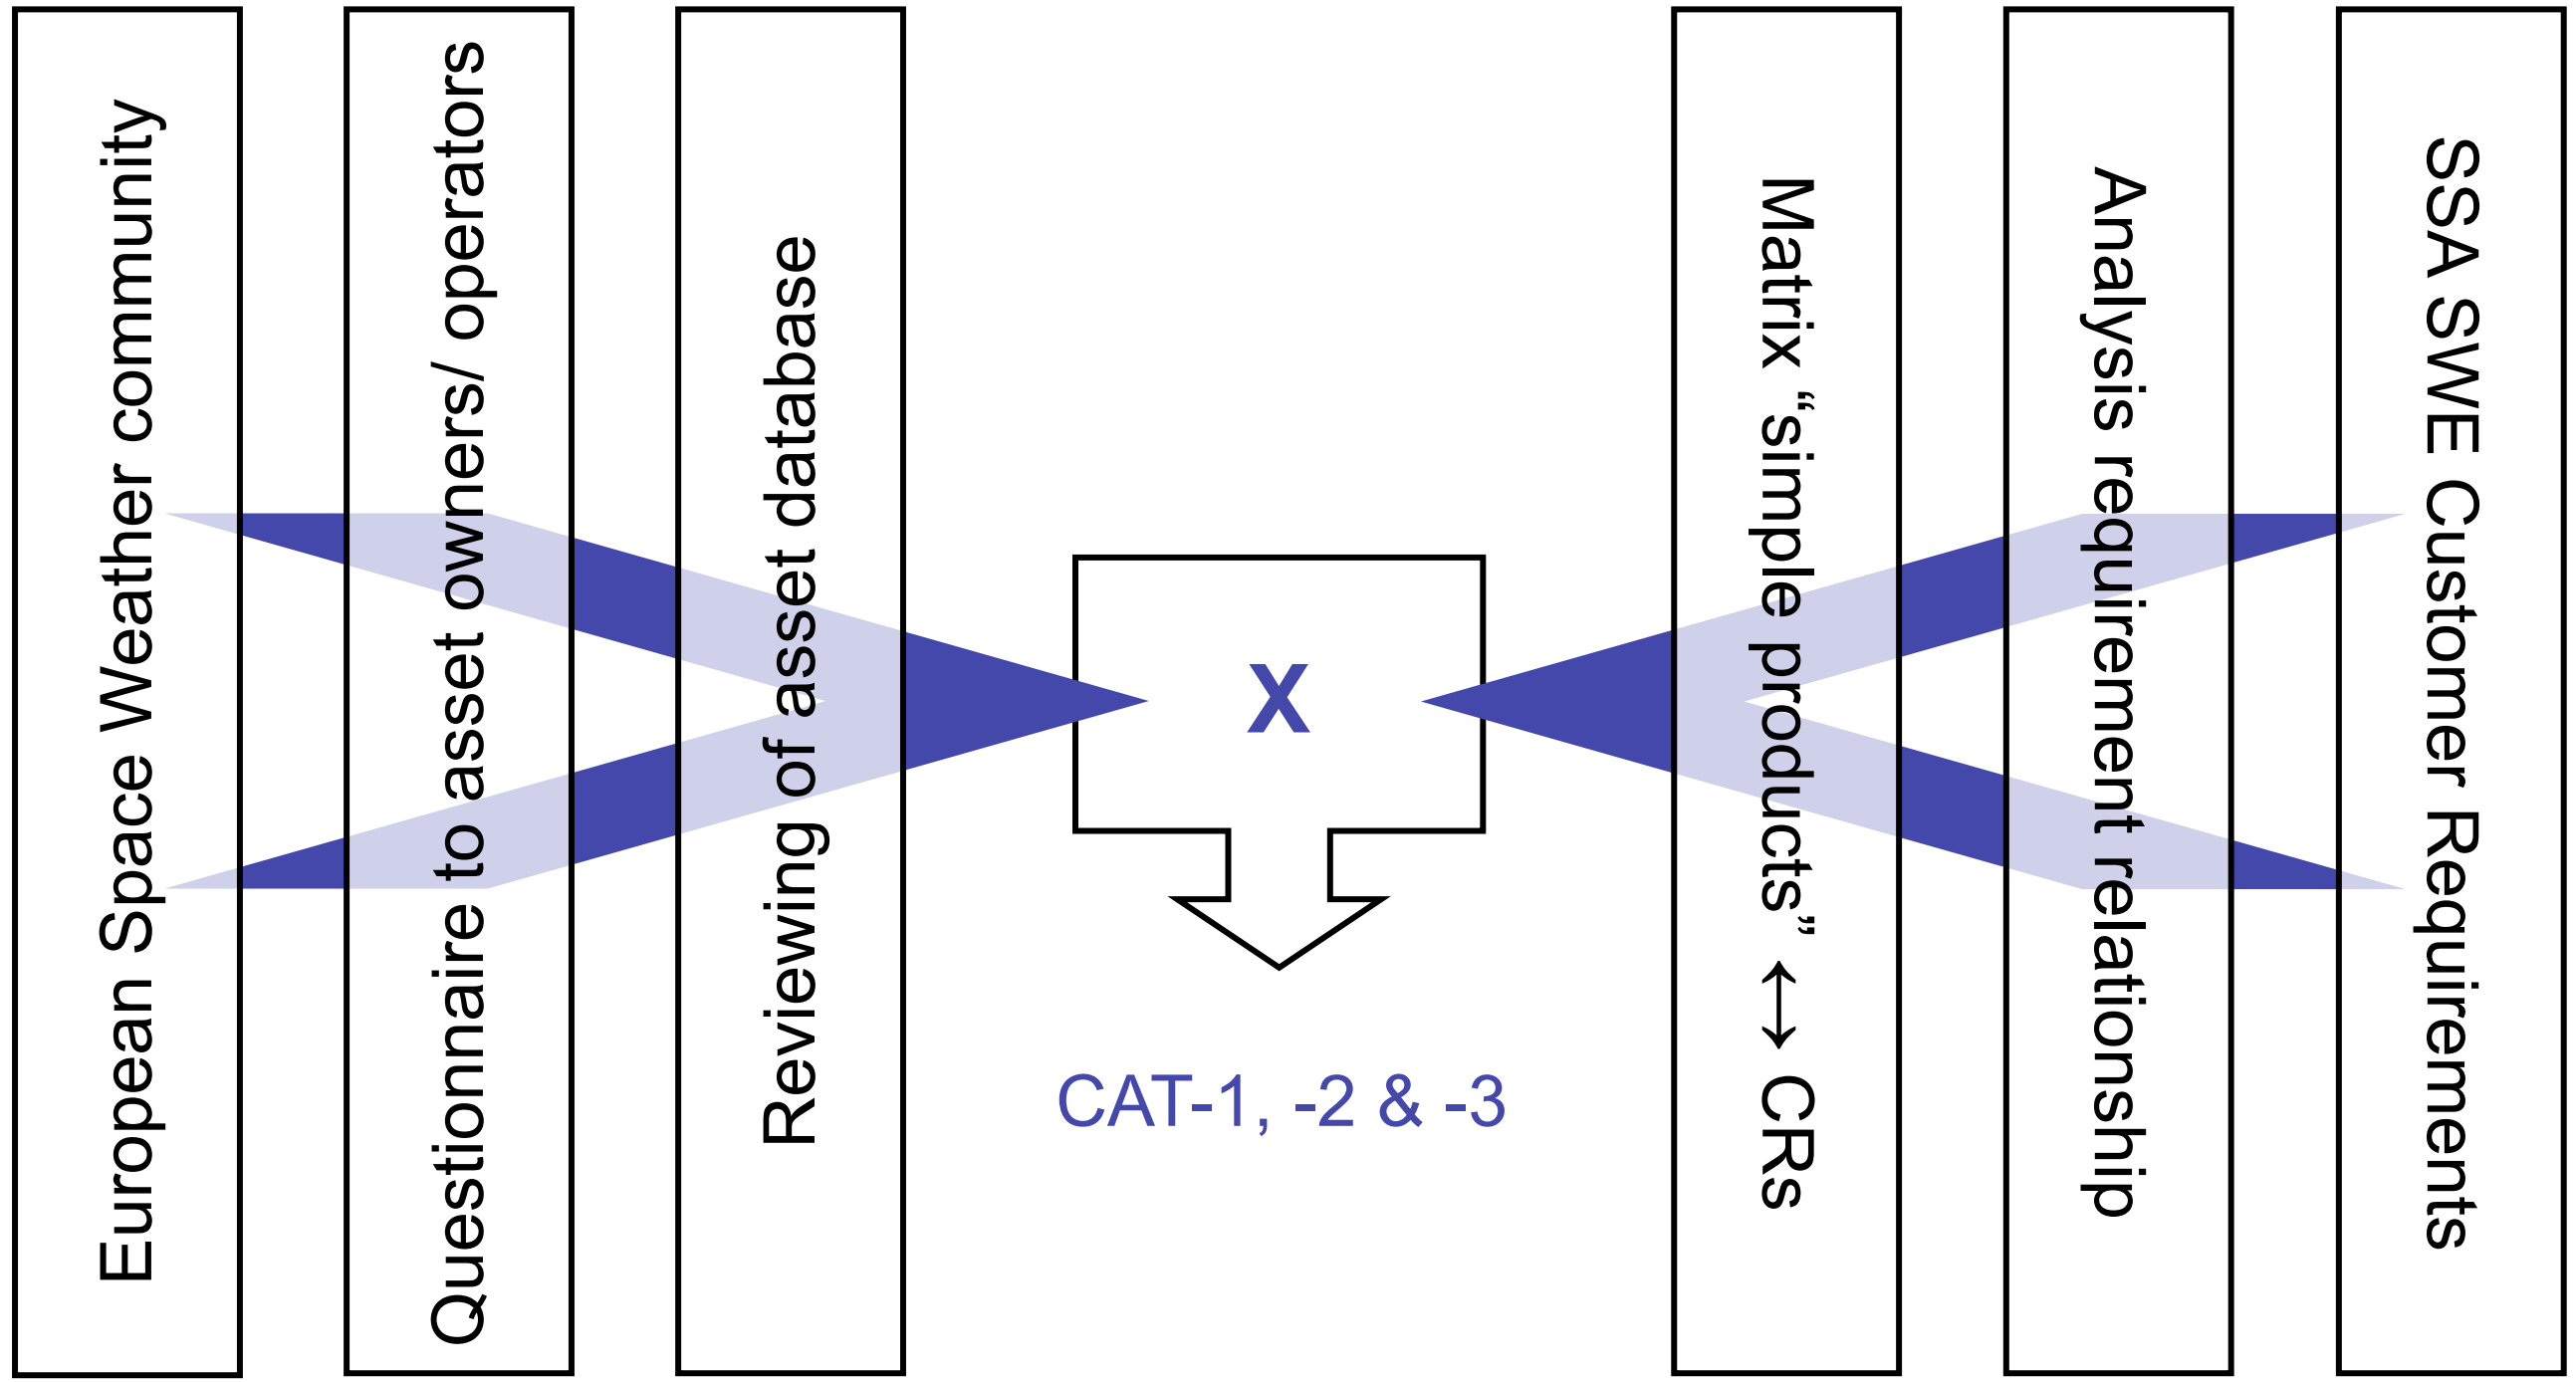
European Space Weather community

Questionnaire to asset owners/ operators

Reviewing of asset database

X

CAT-1, -2 & -3

Matrix "simple products" ↔ CRs

Analysis requirement relationship

SSA SWE Customer Requirements